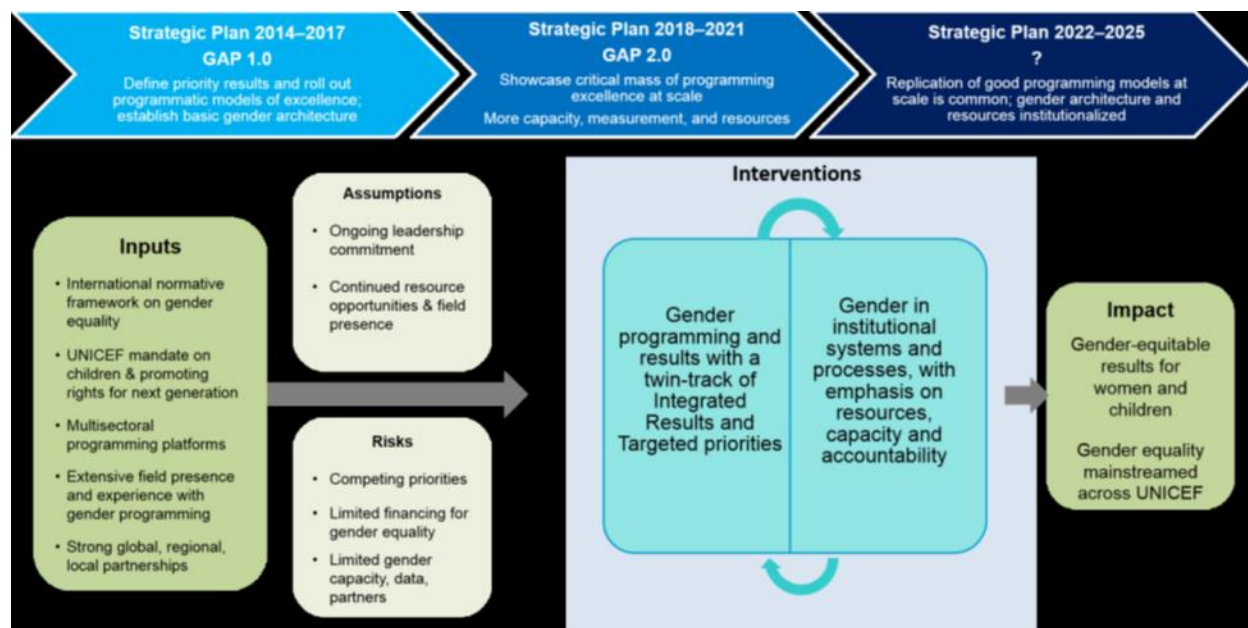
Strategic Plan 2014–2017
GAP 1.0
Define priority results and roll out programmatic models of excellence; establish basic gender architecture

Strategic Plan 2018–2021
GAP 2.0
Showcase critical mass of programming excellence at scale
More capacity, measurement, and resources

Strategic Plan 2022–2025
?
Replication of good programming models at scale is common; gender architecture and resources institutionalized

Inputs
• International normative framework on gender equality
• UNICEF mandate on children & promoting rights for next generation
• Multisectoral programming platforms
• Extensive field presence and experience with gender programming
• Strong global, regional, local partnerships

Assumptions
• Ongoing leadership commitment
• Continued resource opportunities & field presence

Risks
• Competing priorities
• Limited financing for gender equality
• Limited gender capacity, data, partners

Interventions
Gender programming and results with a twin-track of Integrated Results and Targeted priorities

Gender in institutional systems and processes, with emphasis on resources, capacity and accountability

Impact
Gender-equitable results for women and children

Gender equality mainstreamed across UNICEF